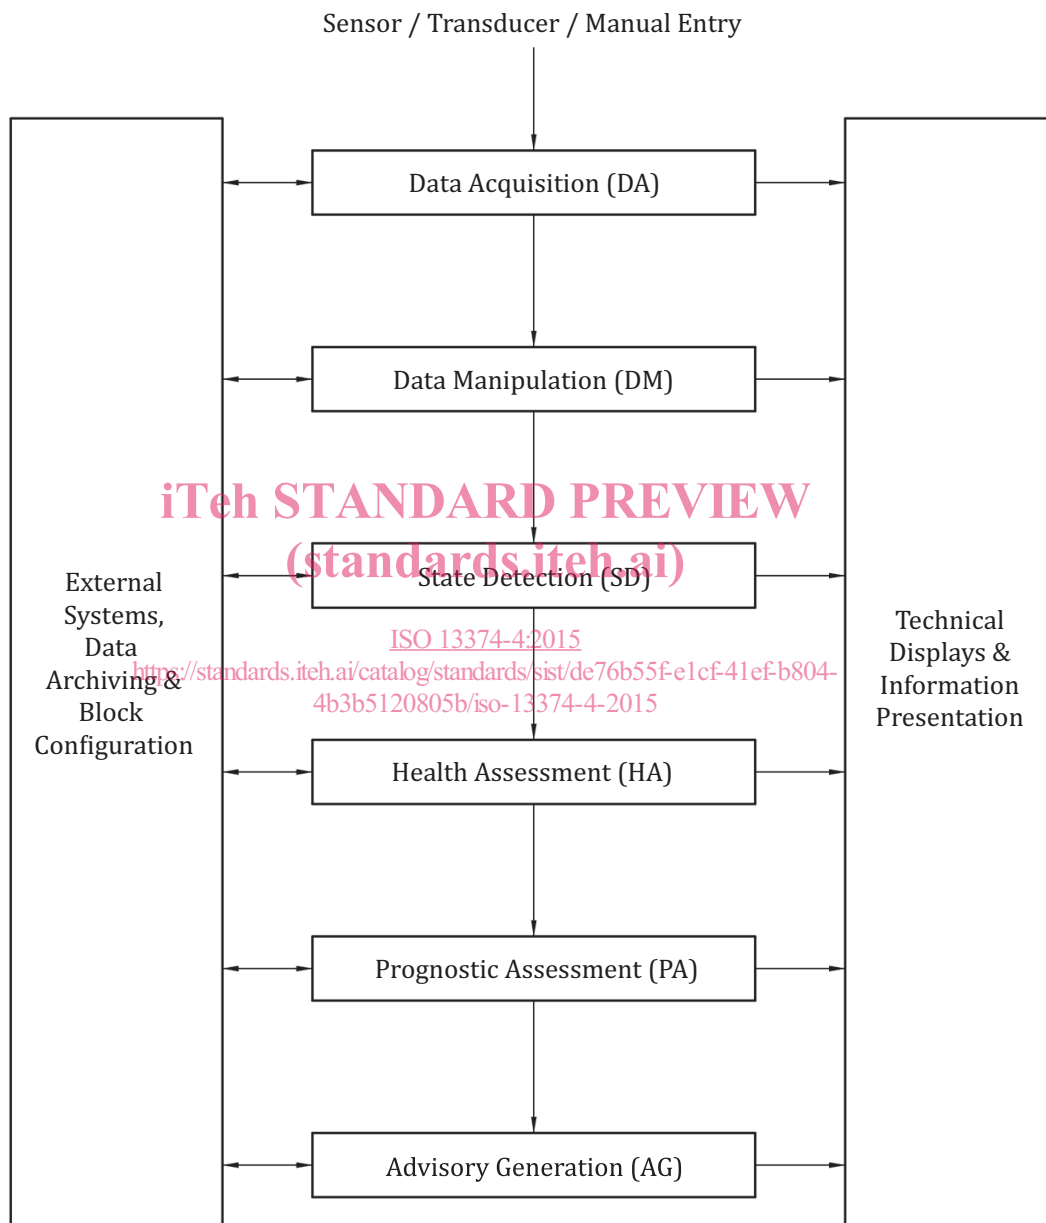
Sensor / Transducer / Manual Entry

Data Acquisition (DA)

Data Manipulation (DM)

iTeh STANDARD PREVIEW
(standards.iteh.ai)

State Detection (SD)

ISO 13374-4:2015
https://standards.iteh.ai/catalog/standards/sist/de76b55f-e1cf-41ef-b804-4b3b5120805b/iso-13374-4-2015

External Systems, Data Archiving & Block Configuration

Technical Displays & Information Presentation

Health Assessment (HA)

Prognostic Assessment (PA)

Advisory Generation (AG)